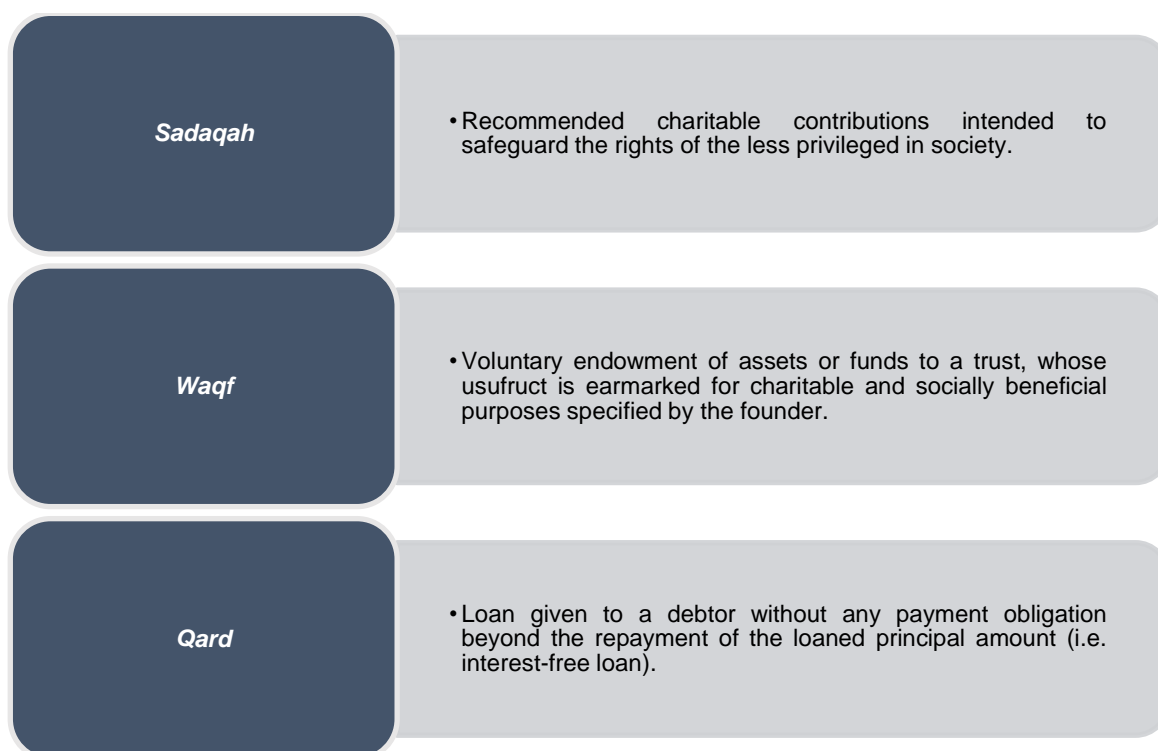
Sadaqah

• Recommended charitable contributions intended to safeguard the rights of the less privileged in society.

Waqf

• Voluntary endowment of assets or funds to a trust, whose usufruct is earmarked for charitable and socially beneficial purposes specified by the founder.

Qard

• Loan given to a debtor without any payment obligation beyond the repayment of the loaned principal amount (i.e. interest-free loan).